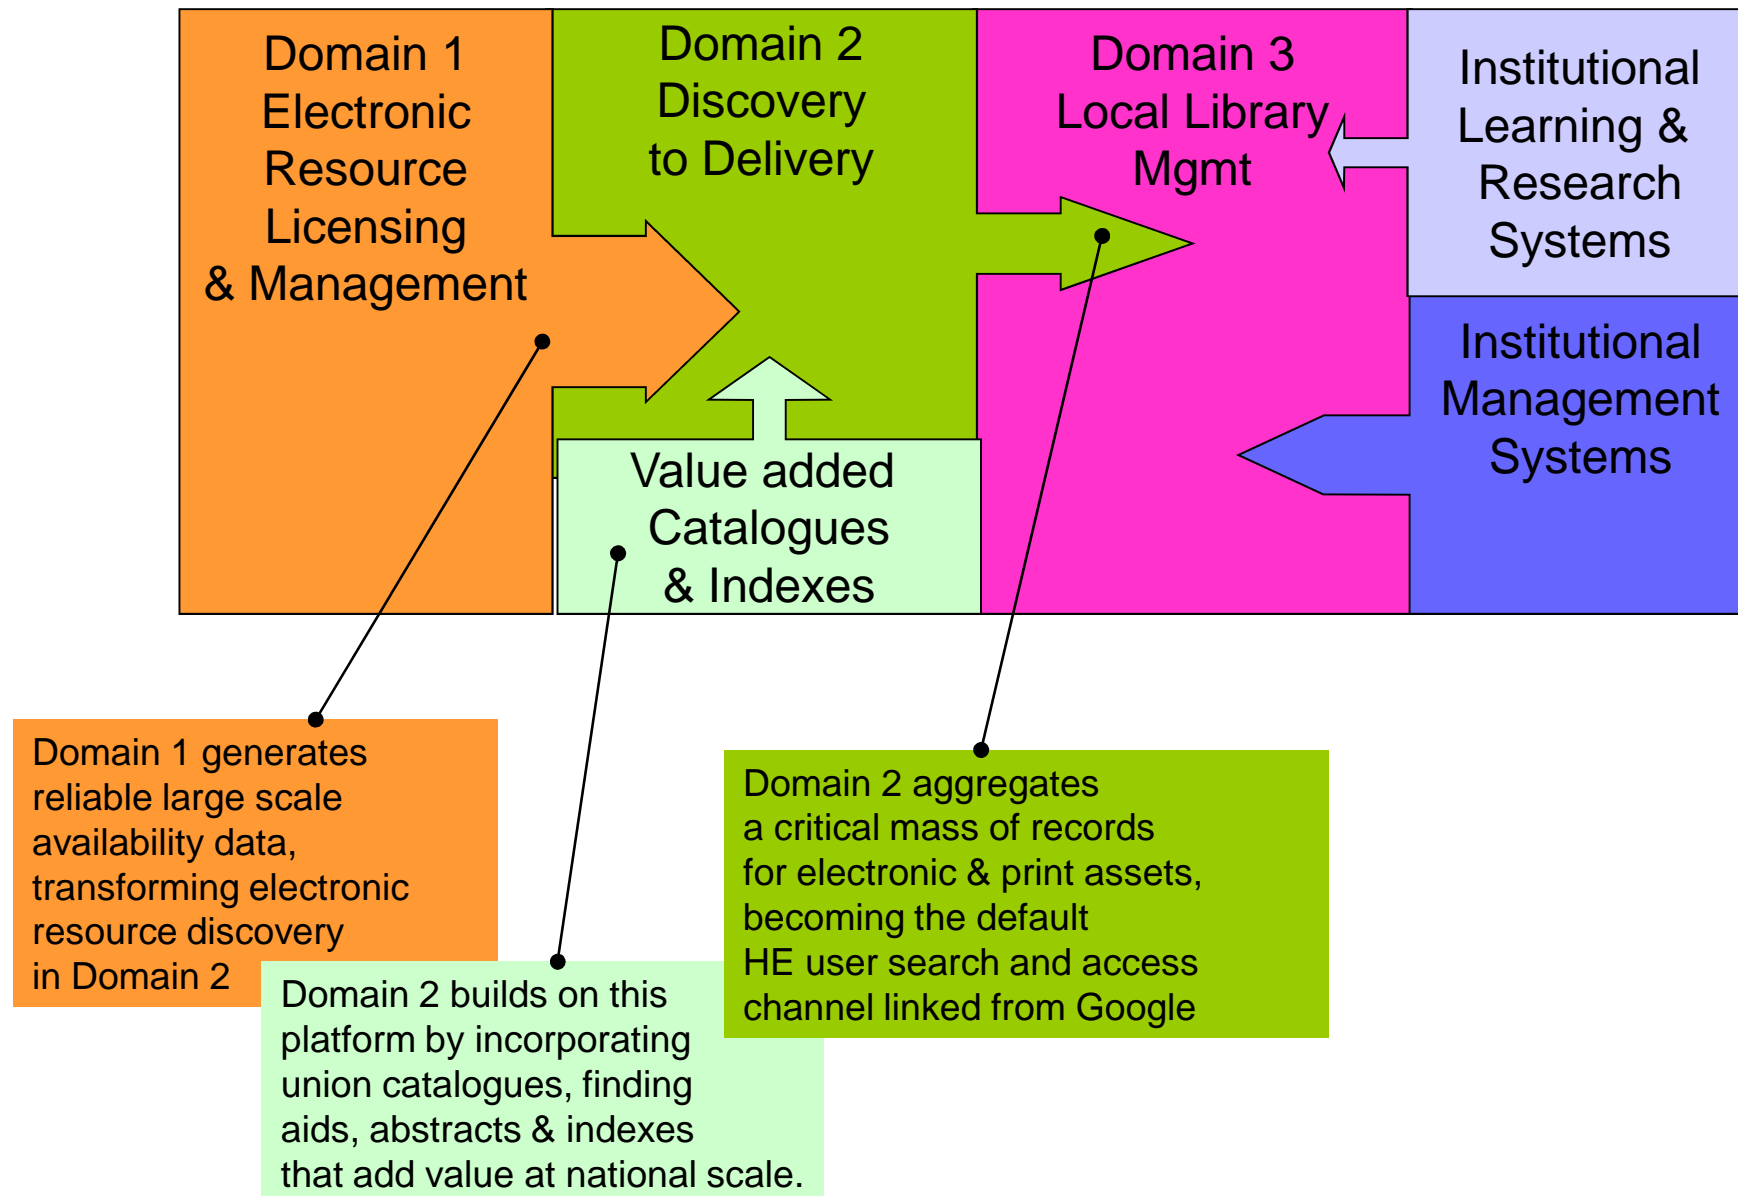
Domain 1
Electronic
Resource
Licensing
& Management

Domain 2
Discovery
to Delivery

Domain 3
Local Library
Mgmt

Institutional
Learning &
Research
Systems

Institutional
Management
Systems

Value added
Catalogues
& Indexes

Domain 1 generates reliable large scale availability data, transforming electronic resource discovery in Domain 2

Domain 2 builds on this platform by incorporating union catalogues, finding aids, abstracts & indexes that add value at national scale.

Domain 2 aggregates a critical mass of records for electronic & print assets, becoming the default HE user search and access channel linked from Google